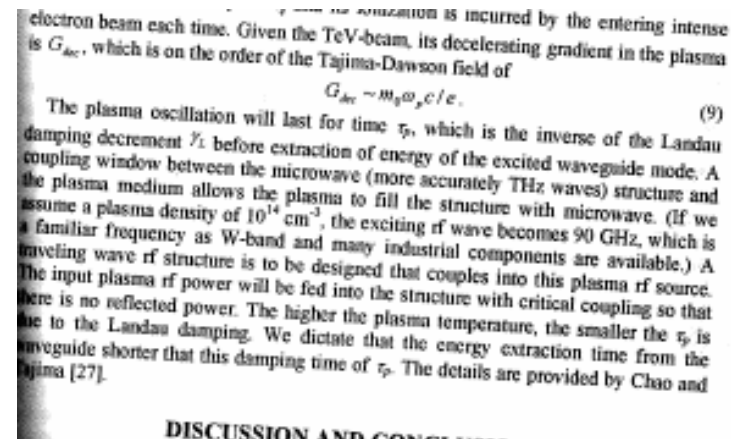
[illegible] ionization is incurred by the entering intense electron beam each time. Given the TeV-beam, its decelerating gradient in the plasma is $G_{dec}$, which is on the order of the Tajima-Dawson field of

$G_{dec} \sim m_0 \omega_p c / e$. (9)

The plasma oscillation will last for time $\tau_p$, which is the inverse of the Landau damping decrement $\gamma_L$ before extraction of energy of the excited waveguide mode. A coupling window between the microwave (more accurately THz waves) structure and the plasma medium allows the plasma to fill the structure with microwave. (If we assume a plasma density of $10^{14}$ cm$^{-3}$, the exciting rf wave becomes 90 GHz, which is a familiar frequency as W-band and many industrial components are available.) A traveling wave rf structure is to be designed that couples into this plasma rf source. The input plasma rf power will be fed into the structure with critical coupling so that there is no reflected power. The higher the plasma temperature, the smaller the $\tau_p$ is due to the Landau damping. We dictate that the energy extraction time from the waveguide shorter that this damping time of $\tau_p$. The details are provided by Chao and Tajima [27].

DISCUSSION AND CONCL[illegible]